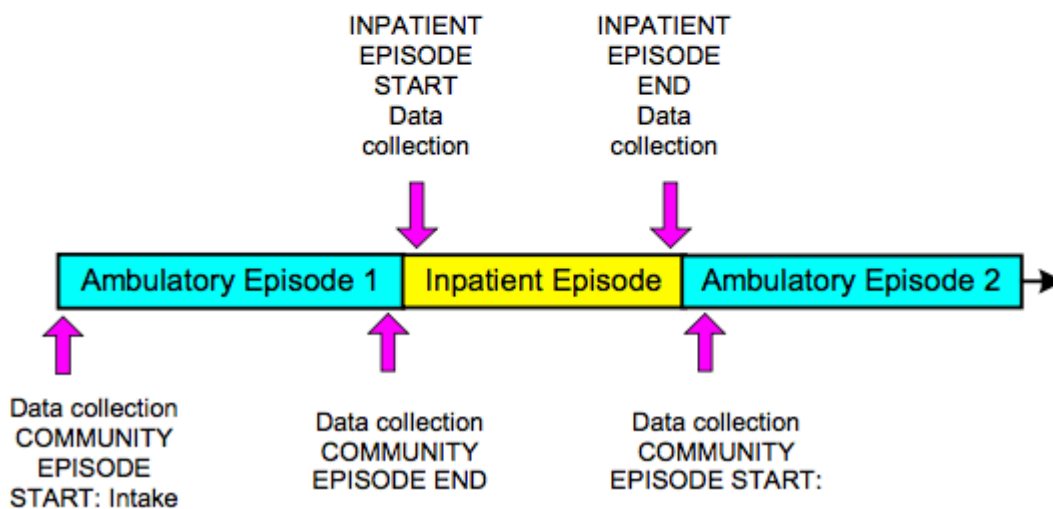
INPATIENT EPISODE START Data collection

INPATIENT EPISODE END Data collection

Ambulatory Episode 1

Inpatient Episode

Ambulatory Episode 2

Data collection COMMUNITY EPISODE START: Intake

Data collection COMMUNITY EPISODE END

Data collection COMMUNITY EPISODE START: